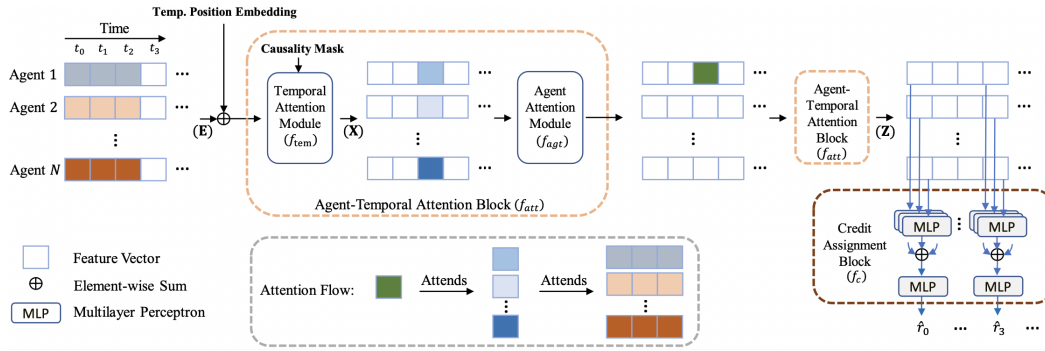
Temp. Position Embedding

Time

$t_0$ $t_1$ $t_2$ $t_3$

Agent 1 …

Agent 2 …

⋮

Agent $N$ …

(E) $\oplus$

Causality Mask

Temporal Attention Module ($f_{\text{tem}}$)

(X)

Agent Attention Module ($f_{agt}$)

Agent-Temporal Attention Block ($f_{att}$)

Agent-Temporal Attention Block ($f_{att}$)

(Z)

Credit Assignment Block ($f_c$)

MLP

MLP

$\oplus$

$\oplus$

MLP

MLP

$\hat{r}_0$ … $\hat{r}_3$ …

Feature Vector

$\oplus$ Element-wise Sum

MLP Multilayer Perceptron

Attention Flow: Attends Attends